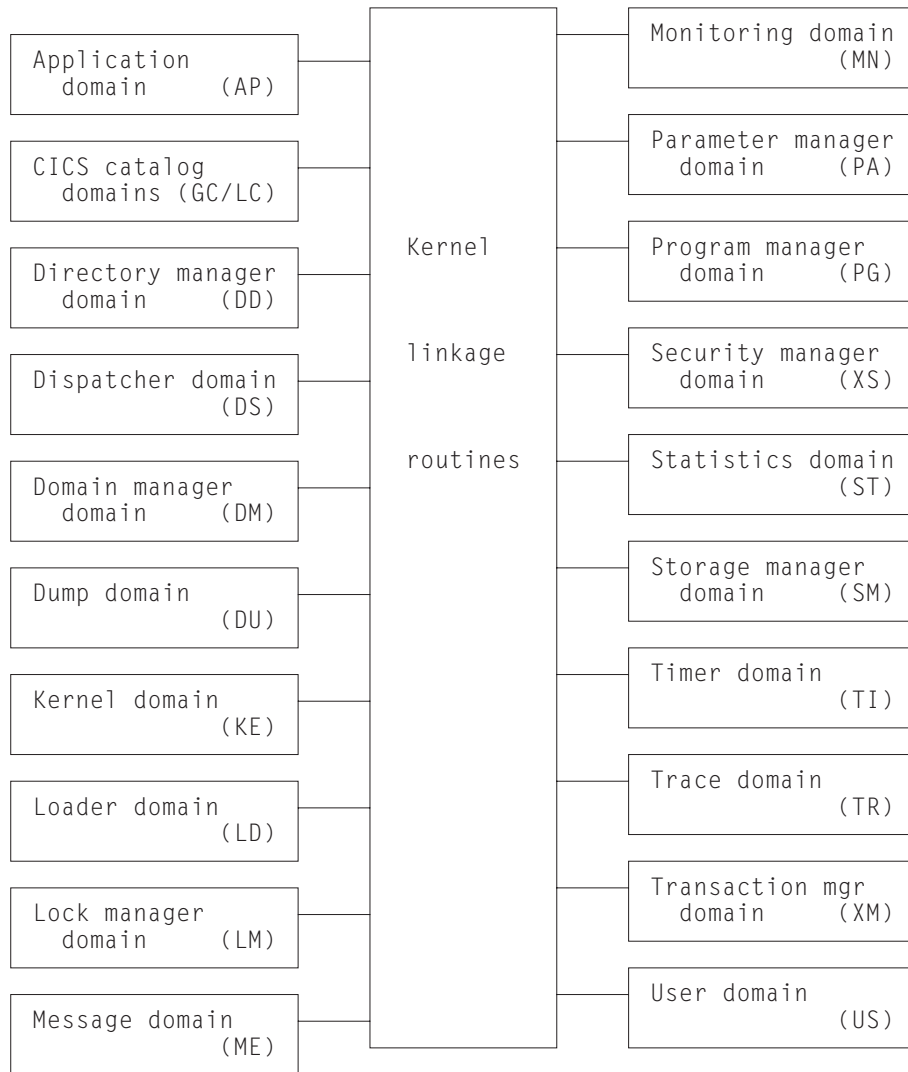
Application domain (AP)

CICS catalog domains (GC/LC)

Directory manager domain (DD)

Dispatcher domain (DS)

Domain manager domain (DM)

Dump domain (DU)

Kernel domain (KE)

Loader domain (LD)

Lock manager domain (LM)

Message domain (ME)

Kernel

linkage

routines

Monitoring domain (MN)

Parameter manager domain (PA)

Program manager domain (PG)

Security manager domain (XS)

Statistics domain (ST)

Storage manager domain (SM)

Timer domain (TI)

Trace domain (TR)

Transaction mgr domain (XM)

User domain (US)